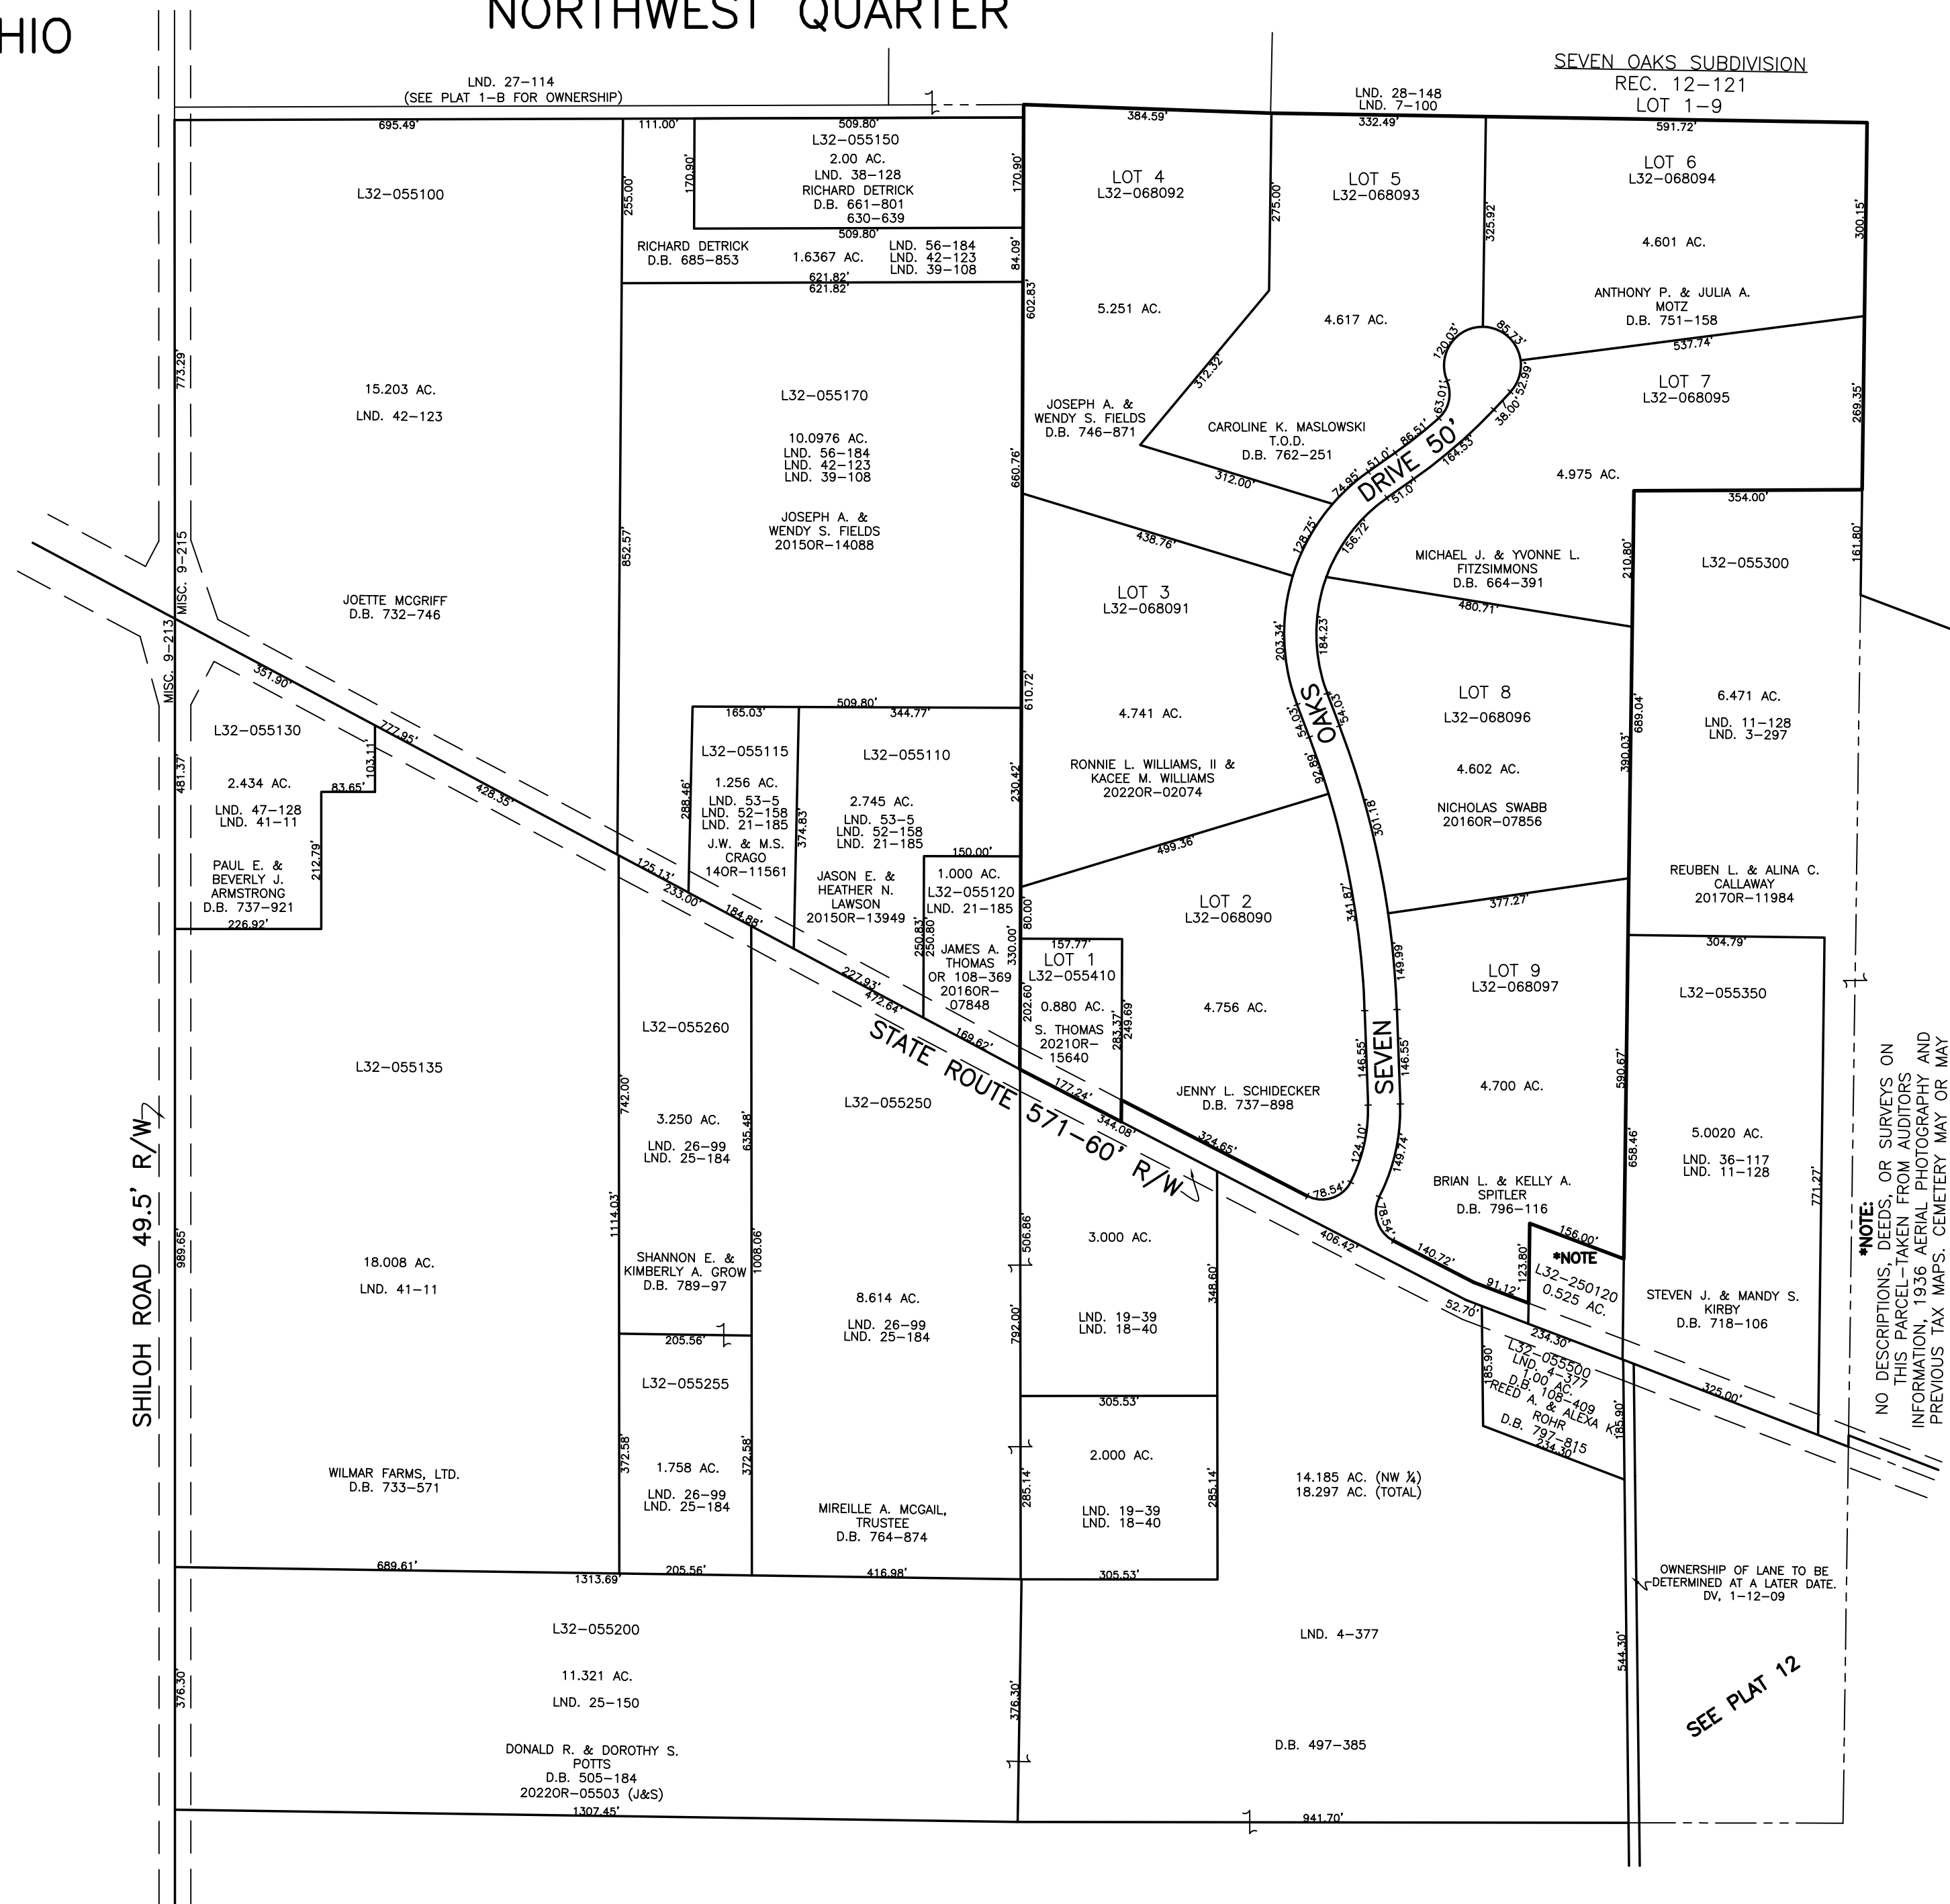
HIO

NORTHWEST QUARTER

LND. 27–114
(SEE PLAT 1–B FOR OWNERSHIP)

SEVEN OAKS SUBDIVISION
REC. 12–121
LOT 1–9

LND. 28–148
LND. 7–100

695.49'
111.00'
509.80'
384.59'
332.49'
591.72'

L32–055100

L32–055150
2.00 AC.
LND. 38–128
RICHARD DETRICK
D.B. 661–801
630–639

RICHARD DETRICK
D.B. 685–853

1.6367 AC.

LND. 56–184
LND. 42–123
LND. 39–108

621.82'
621.82'

LOT 4
L32–068092
5.251 AC.

LOT 5
L32–068093
4.617 AC.

LOT 6
L32–068094
4.601 AC.

ANTHONY P. & JULIA A. MOTZ
D.B. 751–158

LOT 7
L32–068095
4.975 AC.

15.203 AC.
LND. 42–123

L32–055170
10.0976 AC.
LND. 56–184
LND. 42–123
LND. 39–108
JOSEPH A. & WENDY S. FIELDS
2015OR–14088

JOSEPH A. & WENDY S. FIELDS
D.B. 746–871

CAROLINE K. MASLOWSKI
T.O.D.
D.B. 762–251

DRIVE 50'

MICHAEL J. & YVONNE L. FITZSIMMONS
D.B. 664–391

L32–055300

JOETTE MCGRIFF
D.B. 732–746

LOT 3
L32–068091
4.741 AC.

RONNIE L. WILLIAMS, II &
KACEE M. WILLIAMS
2022OR–02074

LOT 8
L32–068096
4.602 AC.
NICHOLAS SWABB
2016OR–07856

6.471 AC.
LND. 11–128
LND. 3–297

REUBEN L. & ALINA C. CALLAWAY
2017OR–11984

L32–055130
2.434 AC.
LND. 47–128
LND. 41–11
PAUL E. &
BEVERLY J.
ARMSTRONG
D.B. 737–921

L32–055115
1.256 AC.
LND. 53–5
LND. 52–158
LND. 21–185
J.W. & M.S. CRAGO
14OR–11561

L32–055110
2.745 AC.
LND. 53–5
LND. 52–158
LND. 21–185
JASON E. &
HEATHER N.
LAWSON
2015OR–13949

1.000 AC.
L32–055120
LND. 21–185
JAMES A. THOMAS
OR 108–369
2016OR–07848

LOT 1
L32–055410
0.880 AC.
S. THOMAS
2021OR–15640

LOT 2
L32–068090
4.756 AC.
JENNY L. SCHIDECKER
D.B. 737–898

LOT 9
L32–068097
4.700 AC.
BRIAN L. & KELLY A. SPITLER
D.B. 796–116

L32–055350
5.0020 AC.
LND. 36–117
LND. 11–128

OAKS
SEVEN

STATE ROUTE 571–60' R/W

SHILOH ROAD 49.5' R/W

MISC. 9–215
MISC. 9–213

L32–055135
18.008 AC.
LND. 41–11
WILMAR FARMS, LTD.
D.B. 733–571

L32–055260
3.250 AC.
LND. 26–99
LND. 25–184
SHANNON E. &
KIMBERLY A. GROW
D.B. 789–97

L32–055255
1.758 AC.
LND. 26–99
LND. 25–184

L32–055250
8.614 AC.
LND. 26–99
LND. 25–184
MIREILLE A. MCGAIL,
TRUSTEE
D.B. 764–874

3.000 AC.
LND. 19–39
LND. 18–40

2.000 AC.
LND. 19–39
LND. 18–40

*NOTE
L32–250120
0.525 AC.

L32–055500
LND. 4–377
1.00 AC.
D.B. 108–409
REED A. & ALEXA K. ROHR
D.B. 797–815

STEVEN J. & MANDY S. KIRBY
D.B. 718–106

14.185 AC. (NW ¼)
18.297 AC. (TOTAL)

*NOTE:
NO DESCRIPTIONS, DEEDS, OR SURVEYS ON THIS PARCEL–TAKEN FROM AUDITORS INFORMATION, 1936 AERIAL PHOTOGRAPHY AND PREVIOUS TAX MAPS. CEMETERY MAY OR MAY

OWNERSHIP OF LANE TO BE DETERMINED AT A LATER DATE.
DV, 1–12–09

L32–055200
11.321 AC.
LND. 25–150
DONALD R. & DOROTHY S. POTTS
D.B. 505–184
2022OR–05503 (J&S)

LND. 4–377
D.B. 497–385

SEE PLAT 12

689.61'
1313.69'
205.56'
416.98'
305.53'
1307.45'
941.70'